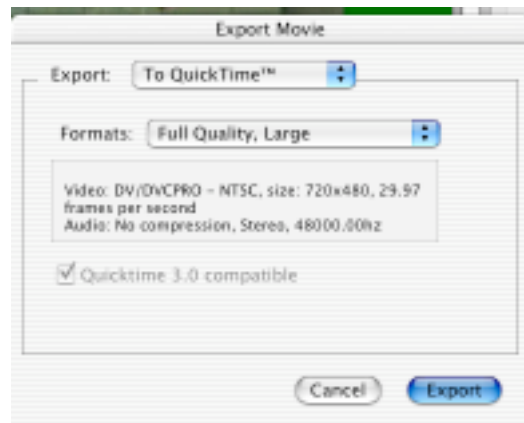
Export Movie

Export: To QuickTime™

Formats: Full Quality, Large

Video: DV/DVCPRO - NTSC, size: 720x480, 29.97 frames per second
Audio: No compression, Stereo, 48000.00hz

Quicktime 3.0 compatible

Cancel

Export